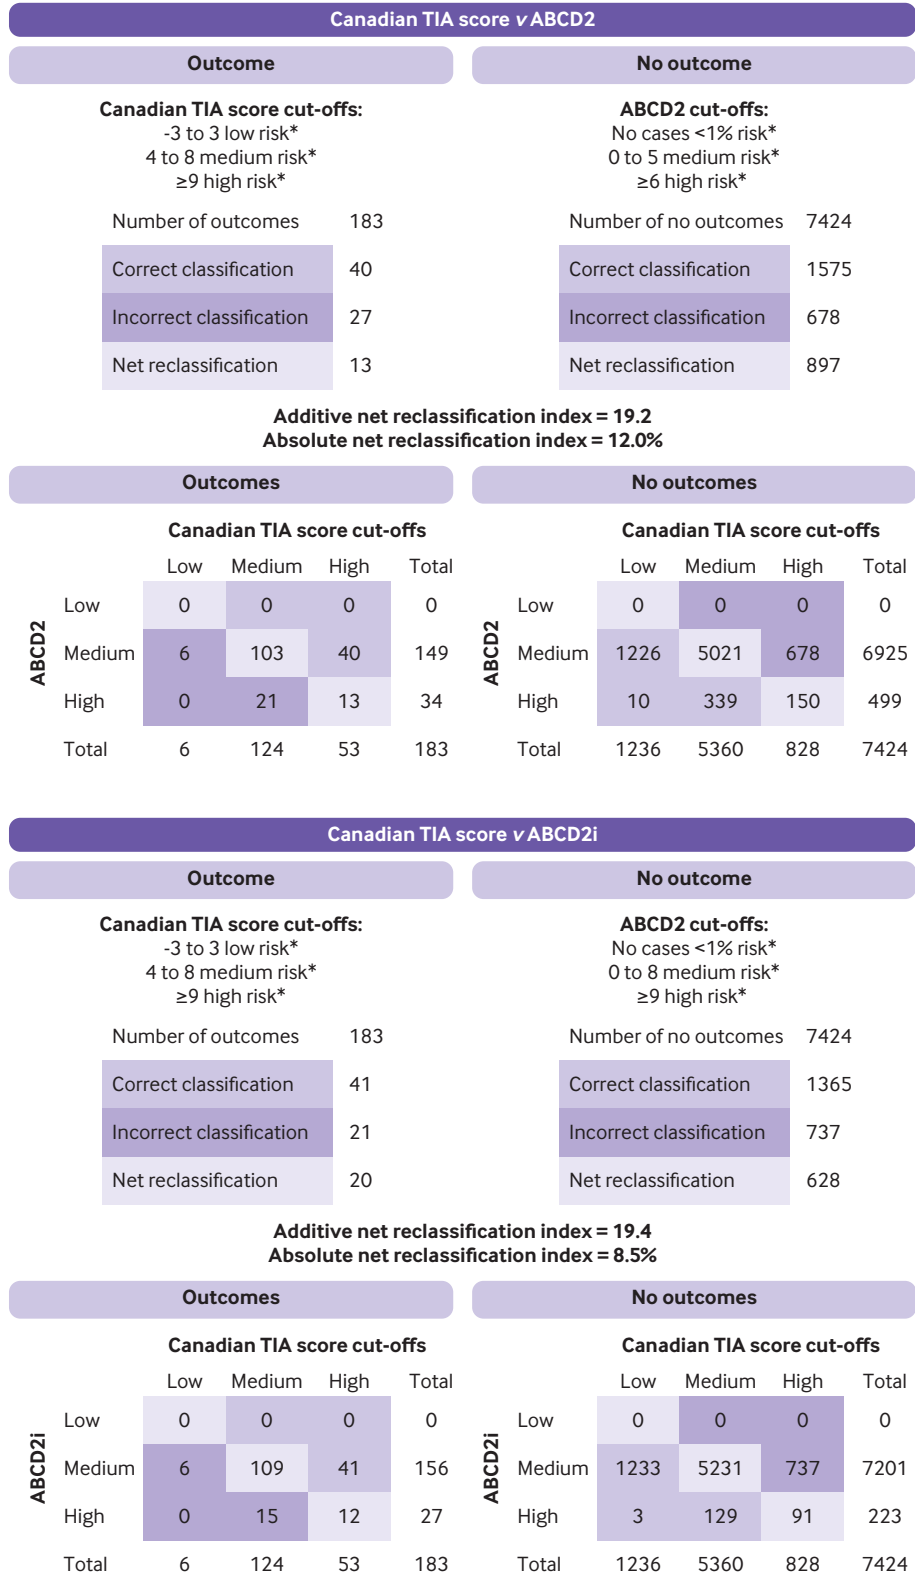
Canadian TIA score v ABCD2

Outcome

Canadian TIA score cut-offs:
-3 to 3 low risk*
4 to 8 medium risk*
≥9 high risk*

| Number of outcomes | 183 |
|---|---|
| Correct classification | 40 |
| Incorrect classification | 27 |
| Net reclassification | 13 |

No outcome

ABCD2 cut-offs:
No cases <1% risk*
0 to 5 medium risk*
≥6 high risk*

| Number of no outcomes | 7424 |
|---|---|
| Correct classification | 1575 |
| Incorrect classification | 678 |
| Net reclassification | 897 |

Additive net reclassification index = 19.2
Absolute net reclassification index = 12.0%

Outcomes

Canadian TIA score cut-offs

ABCD2

| | Low | Medium | High | Total |
|---|---|---|---|---|
| Low | 0 | 0 | 0 | 0 |
| Medium | 6 | 103 | 40 | 149 |
| High | 0 | 21 | 13 | 34 |
| Total | 6 | 124 | 53 | 183 |

No outcomes

Canadian TIA score cut-offs

ABCD2

| | Low | Medium | High | Total |
|---|---|---|---|---|
| Low | 0 | 0 | 0 | 0 |
| Medium | 1226 | 5021 | 678 | 6925 |
| High | 10 | 339 | 150 | 499 |
| Total | 1236 | 5360 | 828 | 7424 |

Canadian TIA score v ABCD2i

Outcome

Canadian TIA score cut-offs:
-3 to 3 low risk*
4 to 8 medium risk*
≥9 high risk*

| Number of outcomes | 183 |
|---|---|
| Correct classification | 41 |
| Incorrect classification | 21 |
| Net reclassification | 20 |

No outcome

ABCD2 cut-offs:
No cases <1% risk*
0 to 8 medium risk*
≥9 high risk*

| Number of no outcomes | 7424 |
|---|---|
| Correct classification | 1365 |
| Incorrect classification | 737 |
| Net reclassification | 628 |

Additive net reclassification index = 19.4
Absolute net reclassification index = 8.5%

Outcomes

Canadian TIA score cut-offs

ABCD2i

| | Low | Medium | High | Total |
|---|---|---|---|---|
| Low | 0 | 0 | 0 | 0 |
| Medium | 6 | 109 | 41 | 156 |
| High | 0 | 15 | 12 | 27 |
| Total | 6 | 124 | 53 | 183 |

No outcomes

Canadian TIA score cut-offs

ABCD2i

| | Low | Medium | High | Total |
|---|---|---|---|---|
| Low | 0 | 0 | 0 | 0 |
| Medium | 1233 | 5231 | 737 | 7201 |
| High | 3 | 129 | 91 | 223 |
| Total | 1236 | 5360 | 828 | 7424 |